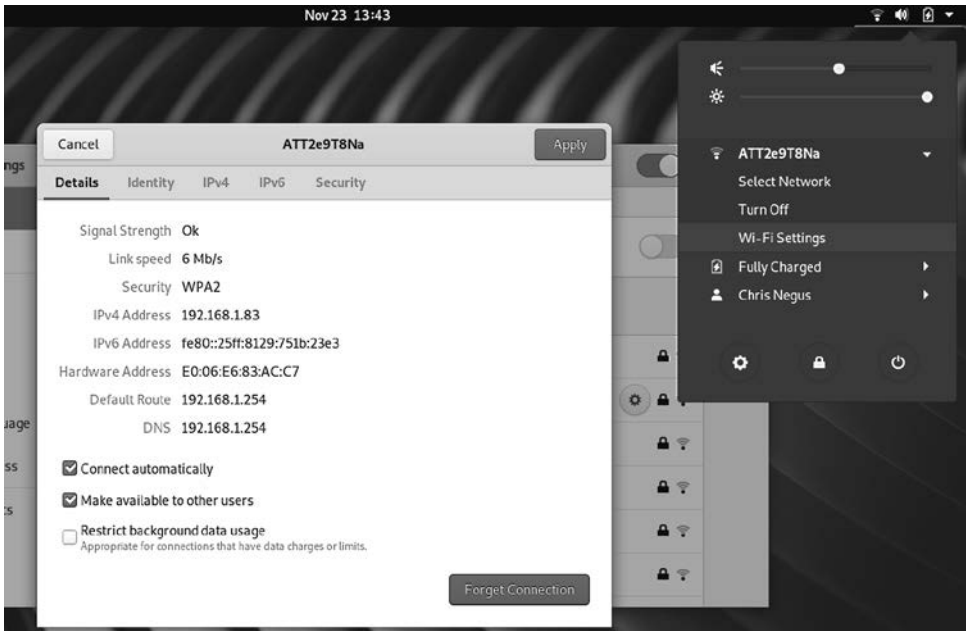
Nov 23 13:43

ATT2e9T8Na
Select Network
Turn Off
Wi-Fi Settings
Fully Charged
Chris Negus

ngs
uage
ss
ts

Cancel
ATT2e9T8Na
Apply

Details
Identity
IPv4
IPv6
Security

| | |
|---|---|
| Signal Strength | Ok |
| Link speed | 6 Mb/s |
| Security | WPA2 |
| IPv4 Address | 192.168.1.83 |
| IPv6 Address | fe80::25ff:8129:751b:23e3 |
| Hardware Address | E0:06:E6:83:AC:C7 |
| Default Route | 192.168.1.254 |
| DNS | 192.168.1.254 |

Connect automatically

Make available to other users

Restrict background data usage
Appropriate for connections that have data charges or limits.

Forget Connection